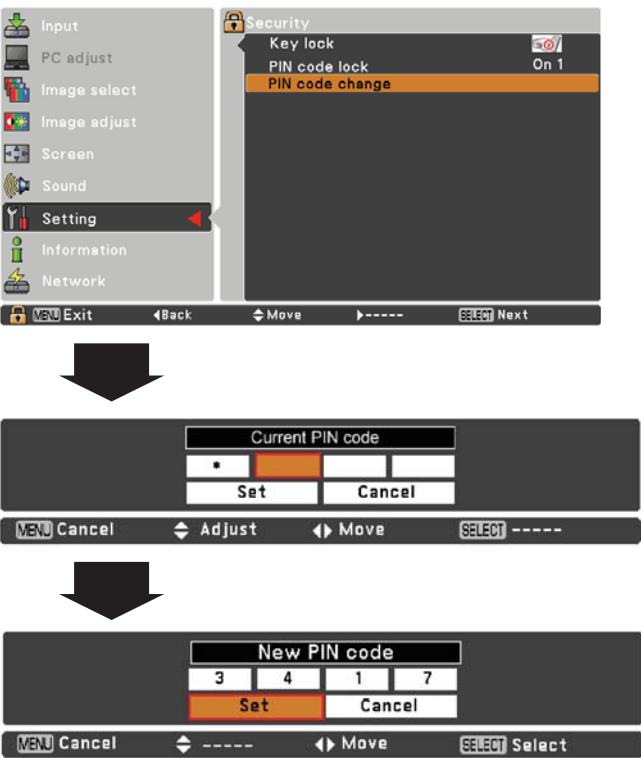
Input
PC adjust
Image select
Image adjust
Screen
Sound
Setting
Information
Network

Security
Key lock
PIN code lock On 1
PIN code change

MENU Exit ◀Back ⬍Move ▶----- SELECT Next

Current PIN code
*
Set Cancel
MENU Cancel ⬍ Adjust ◀▶ Move SELECT -----

New PIN code
3 4 1 7
Set Cancel
MENU Cancel ⬍ ----- ◀▶ Move SELECT Select